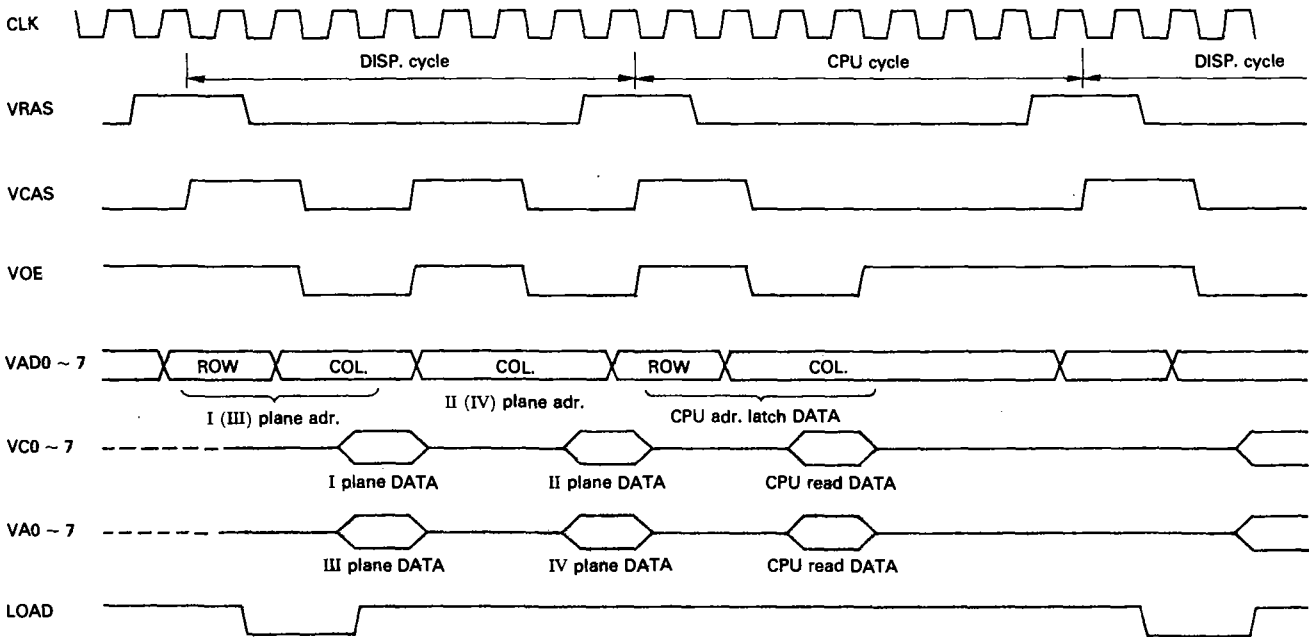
CLK

DISP. cycle

CPU cycle

DISP. cycle

VRAS

VCAS

VOE

VAD0 ~ 7

ROW

COL.

COL.

ROW

COL.

I (III) plane adr.

II (IV) plane adr.

CPU adr. latch DATA

VC0 ~ 7

I plane DATA

II plane DATA

CPU read DATA

VA0 ~ 7

III plane DATA

IV plane DATA

CPU read DATA

LOAD